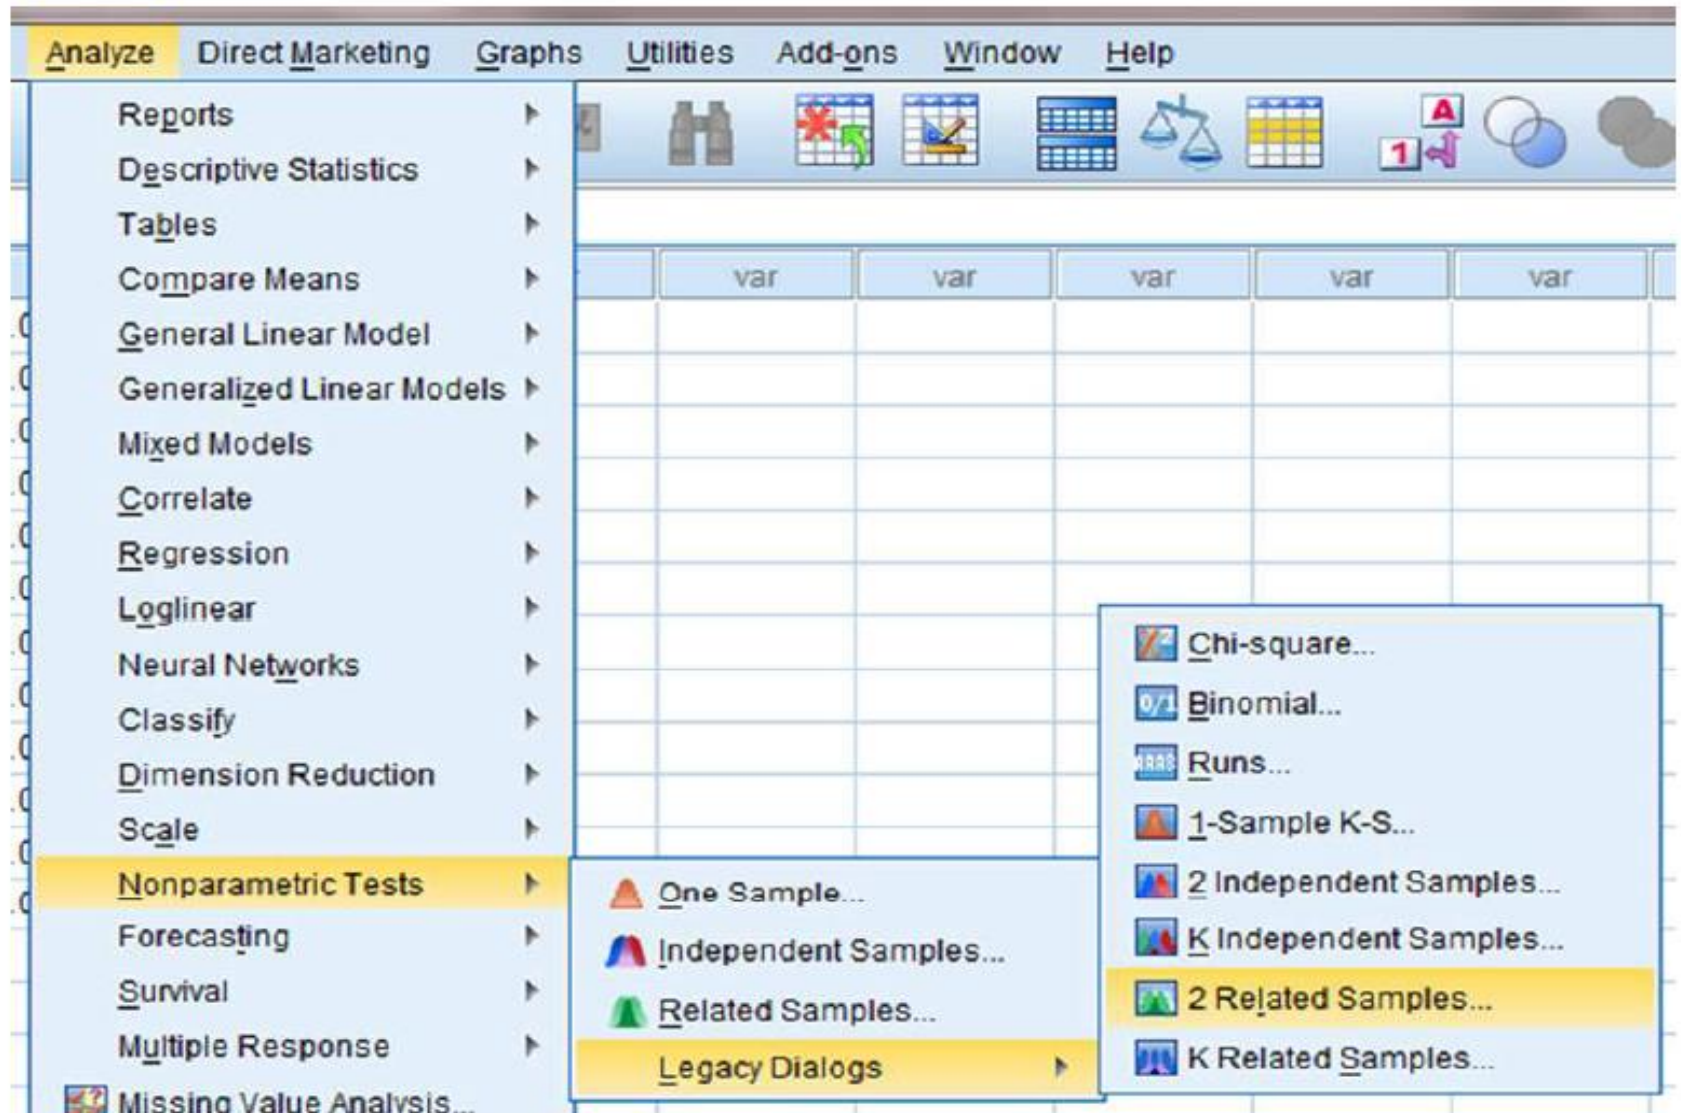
Analyze Direct Marketing Graphs Utilities Add-ons Window Help

Reports
Descriptive Statistics
Tables
Compare Means
General Linear Model
Generalized Linear Models
Mixed Models
Correlate
Regression
Loglinear
Neural Networks
Classify
Dimension Reduction
Scale
Nonparametric Tests
Forecasting
Survival
Multiple Response
Missing Value Analysis...

var var var var var

One Sample...
Independent Samples...
Related Samples...
Legacy Dialogs

Chi-square...
Binomial...
Runs...
1-Sample K-S...
2 Independent Samples...
K Independent Samples...
2 Related Samples...
K Related Samples...